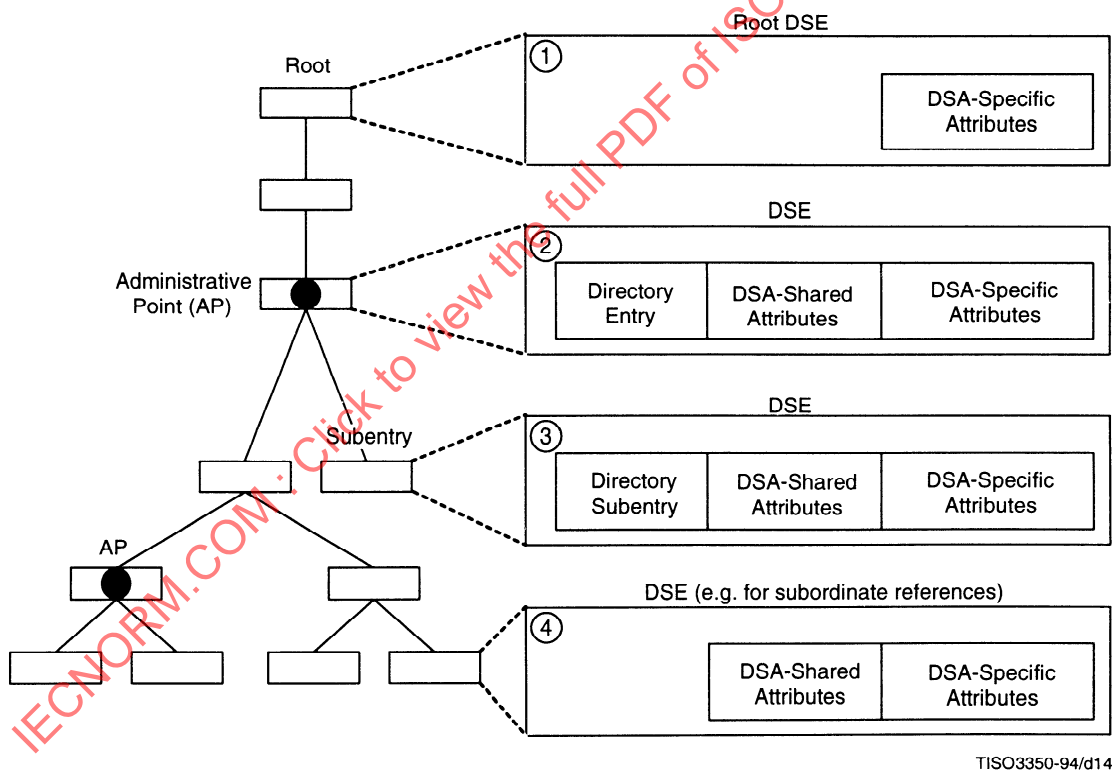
Root DSE

Root

1

DSA-Specific Attributes

DSE

Administrative Point (AP)

2

Directory Entry

DSA-Shared Attributes

DSA-Specific Attributes

DSE

Subentry

3

Directory Subentry

DSA-Shared Attributes

DSA-Specific Attributes

AP

DSE (e.g. for subordinate references)

4

DSA-Shared Attributes

DSA-Specific Attributes

TISO3350-94/d14

IECNORM.COM : Click to view the full PDF of ISO